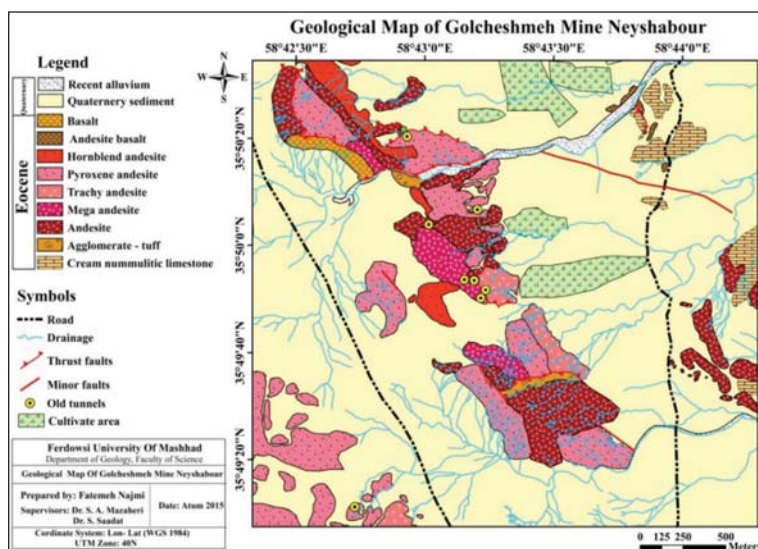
Geological Map of Golcheshmeh Mine Neyshabour

Legend

Quaternary
Recent alluvium
Quaternery sediment

Eocene
Basalt
Andesite basalt
Hornblend andesite
Pyroxene andesite
Trachy andesite
Mega andesite
Andesite
Agglomerate - tuff
Cream nummulitic limestone

N
W E
S

58°42'30"E 58°43'0"E 58°43'30"E 58°44'0"E

35°50'20"N
35°50'0"N
35°49'40"N
35°49'20"N

Symbols
Road
Drainage
Thrust faults
Minor faults
Old tunnels
Cultivate area

Ferdowsi University Of Mashhad
Department of Geology, Faculty of Science
Geological Map Of Golcheshmeh Mine Neyshabour

Prepared by: Fatemeh Najmi
Supervisors: Dr. S. A. Mazaheri
Dr. S. Saadat
Date: Atum 2015

Cordinate System: Lon- Lat (WGS 1984)
UTM Zone: 40N

0 125 250 500
Meter